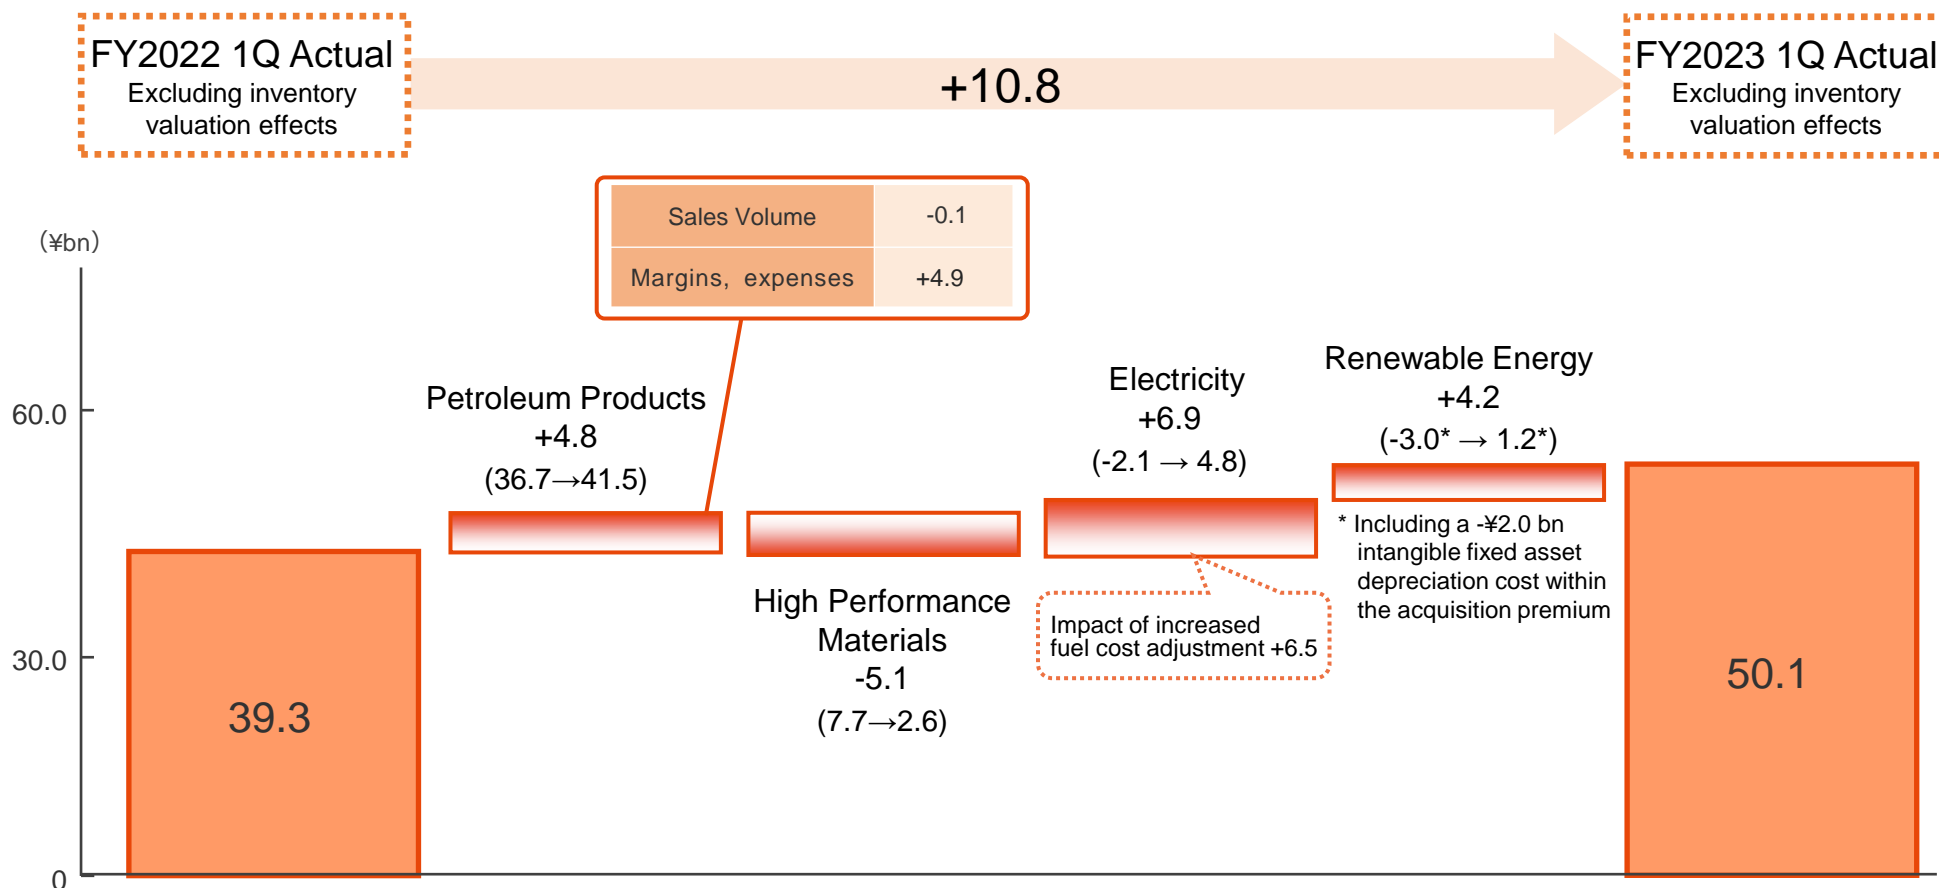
FY2022 1Q Actual
Excluding inventory valuation effects

+10.8

FY2023 1Q Actual
Excluding inventory valuation effects

(¥bn)

| Sales Volume | -0.1 |
|---|---|
| Margins, expenses | +4.9 |

60.0

30.0

0

39.3

Petroleum Products
+4.8
(36.7→41.5)

High Performance Materials
-5.1
(7.7→2.6)

Electricity
+6.9
(-2.1 → 4.8)

Impact of increased fuel cost adjustment +6.5

Renewable Energy
+4.2
(-3.0* → 1.2*)

* Including a -¥2.0 bn intangible fixed asset depreciation cost within the acquisition premium

50.1